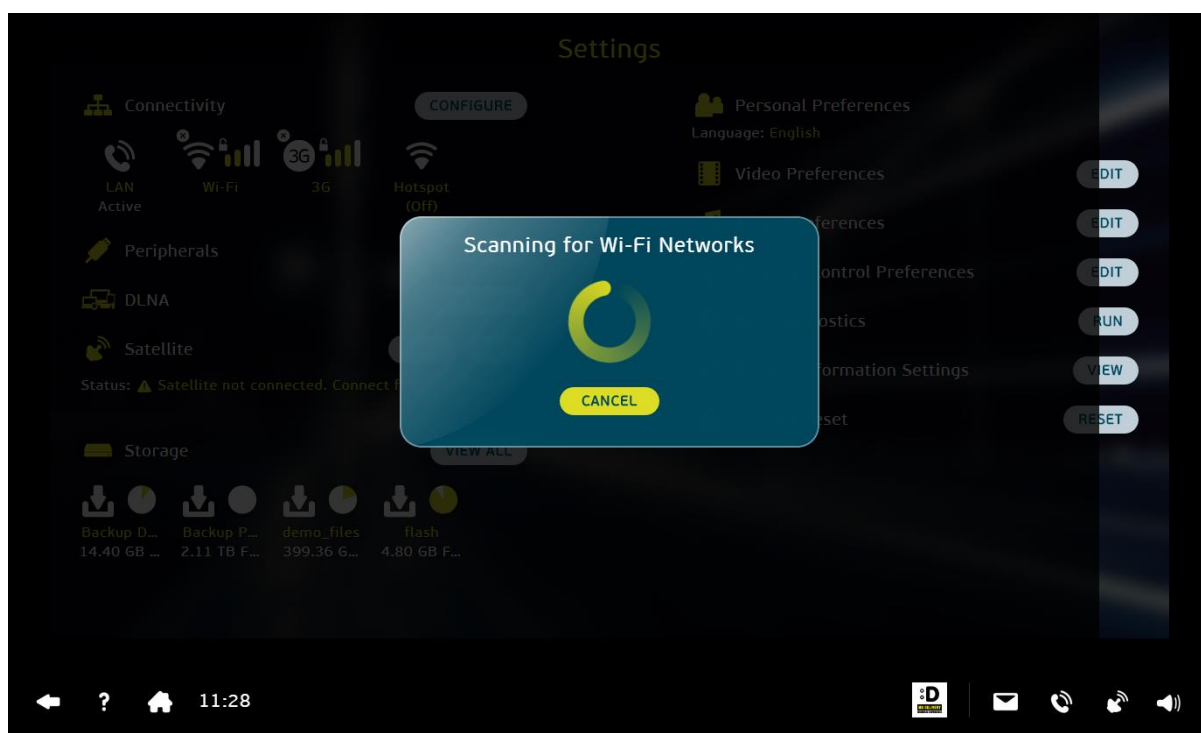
Settings

Connectivity

CONFIGURE

3G

LAN
Active

Wi-Fi

3G

Hotspot
(Off)

Peripherals

DLNA

Satellite

Status: Satellite not connected. Connect f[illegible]

Storage

VIEW ALL

Backup D...
14.40 GB ...

Backup P...
2.11 TB F...

demo_files
399.36 G...

flash
4.80 GB F...

Personal Preferences
Language: English

Video Preferences

EDIT

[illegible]ferences

EDIT

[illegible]ontrol Preferences

EDIT

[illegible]ostics

RUN

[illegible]ormation Settings

VIEW

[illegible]eset

RESET

Scanning for Wi-Fi Networks

CANCEL

?

11:28

:D